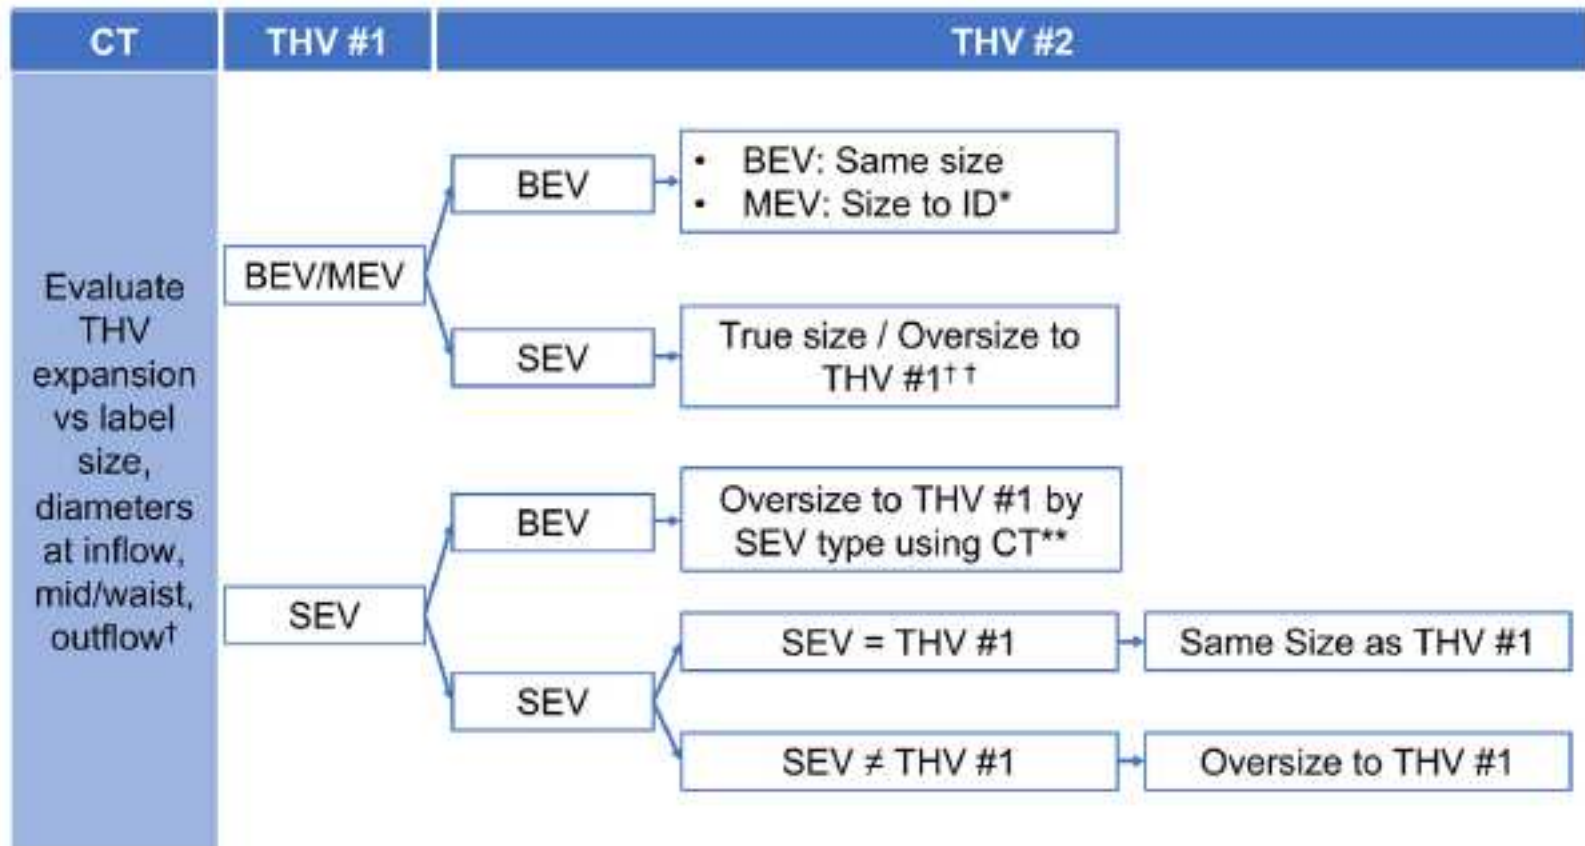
CT

THV #1

THV #2

Evaluate THV expansion vs label size, diameters at inflow, mid/waist, outflow†

BEV/MEV

BEV

• BEV: Same size
• MEV: Size to ID*

SEV

True size / Oversize to THV #1††

SEV

BEV

Oversize to THV #1 by SEV type using CT**

SEV

SEV = THV #1

Same Size as THV #1

SEV ≠ THV #1

Oversize to THV #1